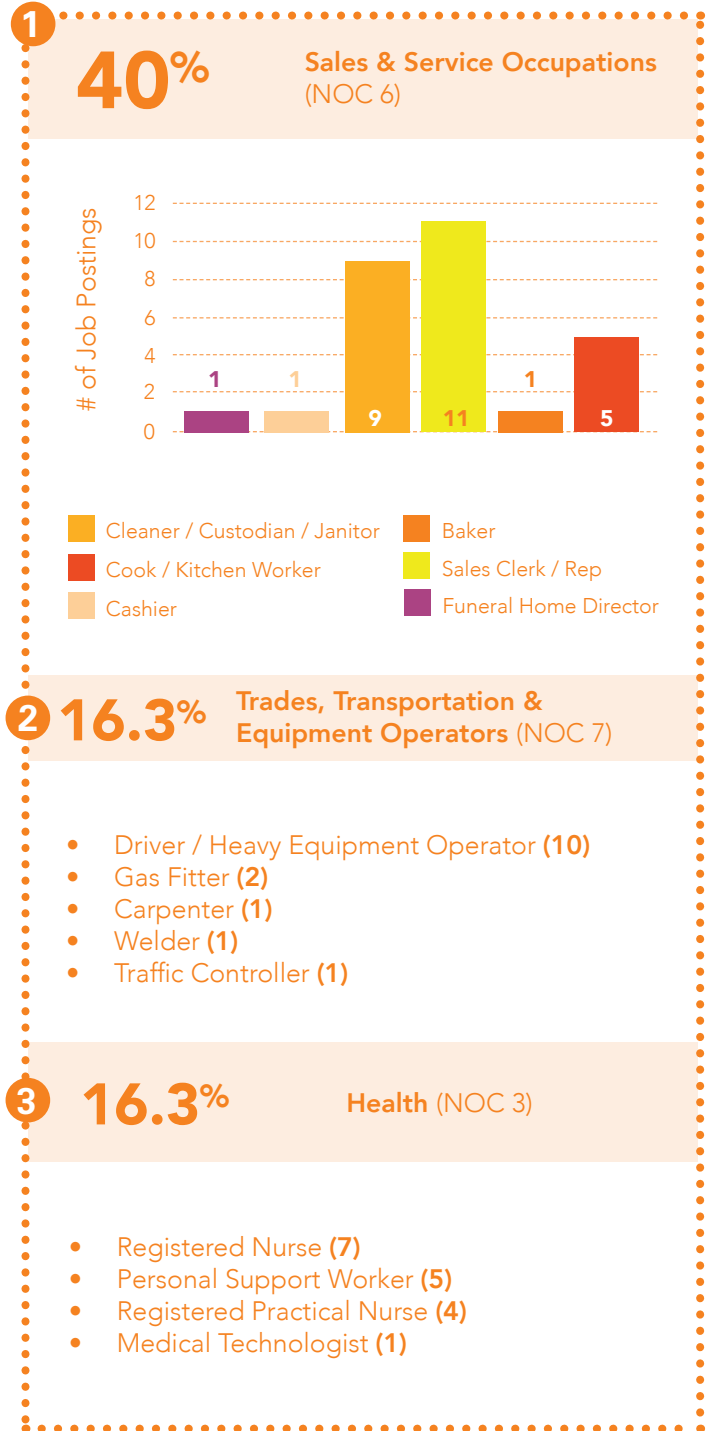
1

40%

Sales & Service Occupations (NOC 6)

# of Job Postings

12
10
8
6
4
2
0

1 1 9 11 1 5

Cleaner / Custodian / Janitor
Cook / Kitchen Worker
Cashier
Baker
Sales Clerk / Rep
Funeral Home Director

2 16.3%

Trades, Transportation & Equipment Operators (NOC 7)

- Driver / Heavy Equipment Operator (10)
- Gas Fitter (2)
- Carpenter (1)
- Welder (1)
- Traffic Controller (1)

3 16.3%

Health (NOC 3)

- Registered Nurse (7)
- Personal Support Worker (5)
- Registered Practical Nurse (4)
- Medical Technologist (1)